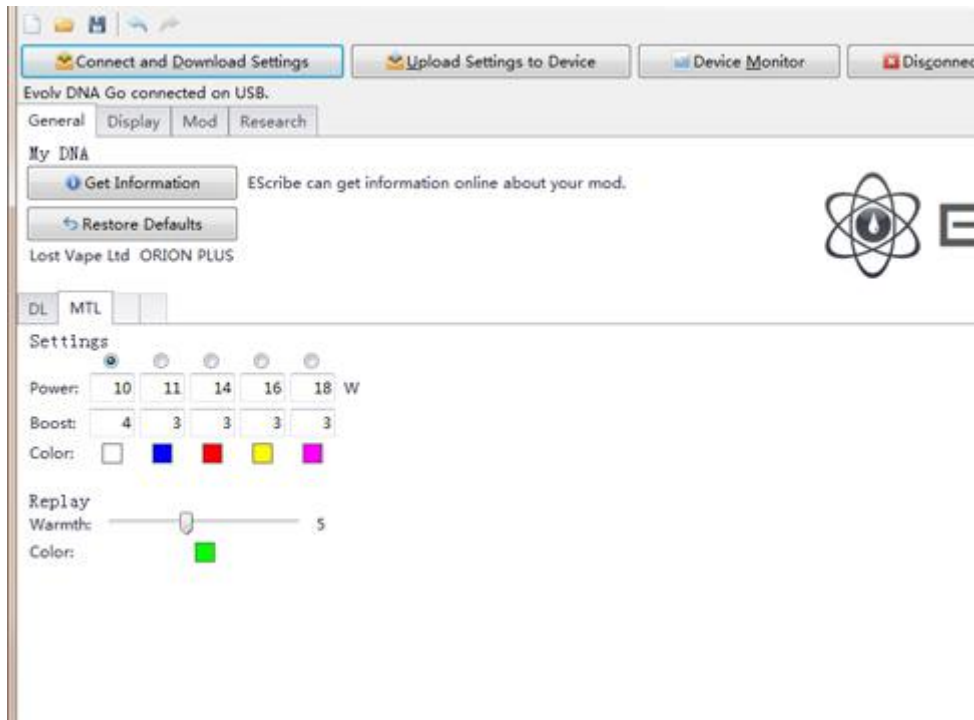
Connect and Download Settings
Upload Settings to Device
Device Monitor
Disconnec

Evolv DNA Go connected on USB.

General | Display | Mod | Research

My DNA

Get Information
EScribe can get information online about your mod.

Restore Defaults

Lost Vape Ltd ORION PLUS

DL | MTL

Settings

| | | | | | |
|---|---|---|---|---|---|
| Power: | 10 | 11 | 14 | 16 | 18 W |
| Boost: | 4 | 3 | 3 | 3 | 3 |
| Color: | | | | | |

Replay
Warmth: 5
Color: